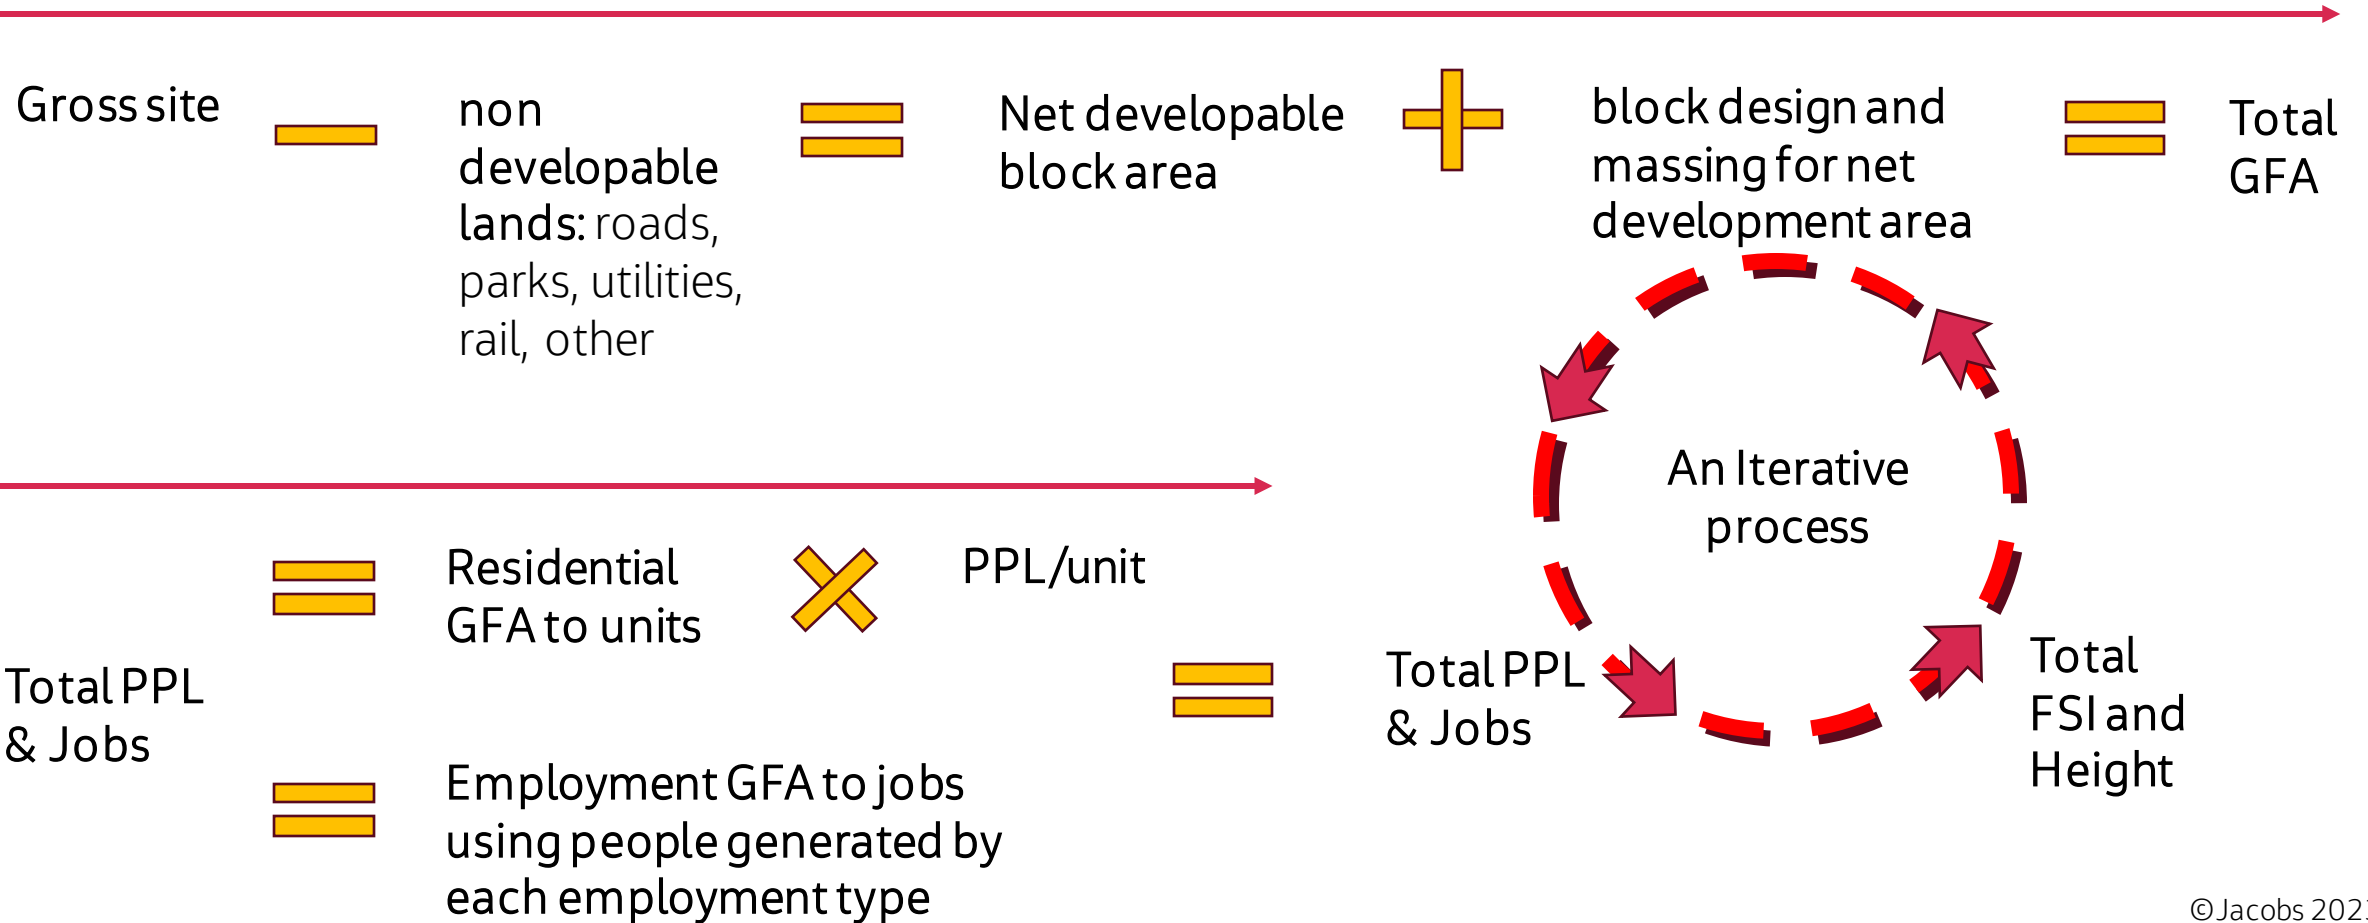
Gross site

non developable lands: roads, parks, utilities, rail, other

Net developable block area

block design and massing for net development area

Total GFA

An Iterative process

Total PPL & Jobs

Residential GFA to units

PPL/unit

Employment GFA to jobs using people generated by each employment type

Total PPL & Jobs

Total FSI and Height

©Jacobs 202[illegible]